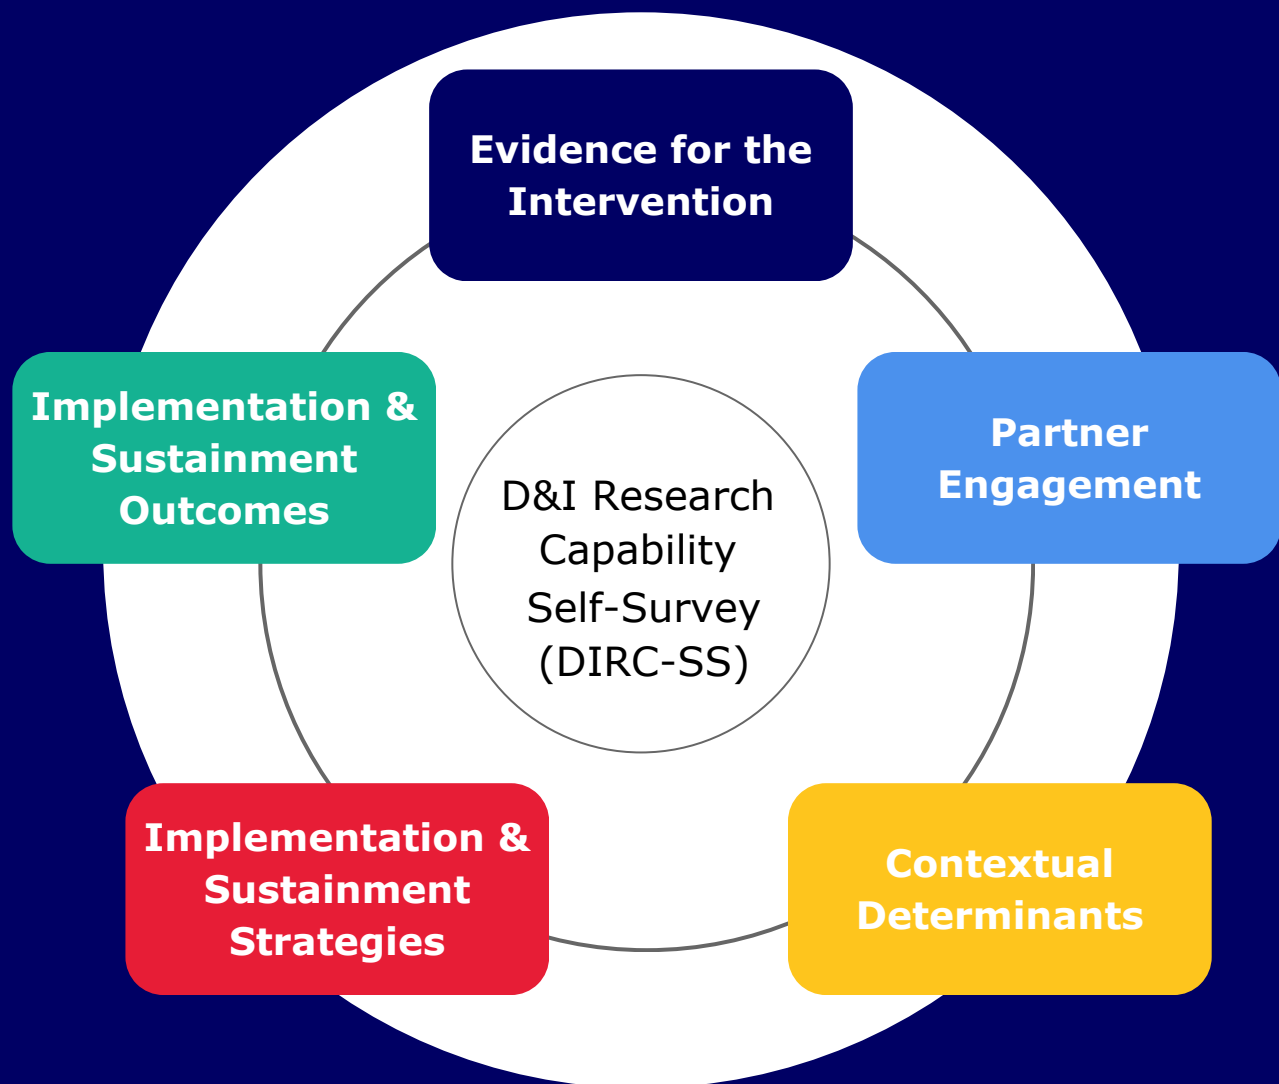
Evidence for the Intervention

Implementation & Sustainment Outcomes

D&I Research Capability Self-Survey (DIRC-SS)

Partner Engagement

Implementation & Sustainment Strategies

Contextual Determinants